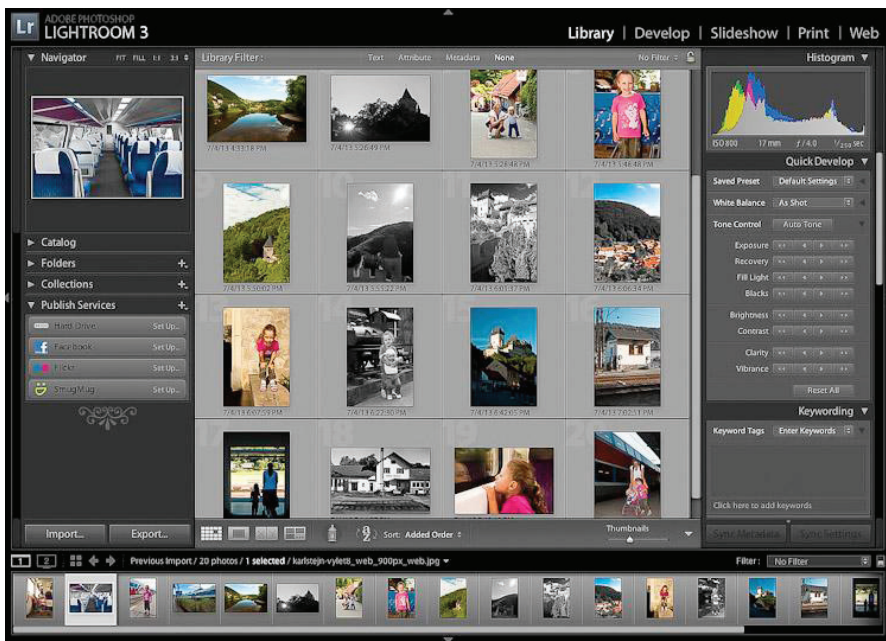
Lr ADOBE PHOTOSHOP LIGHTROOM 3

Library | Develop | Slideshow | Print | Web

Navigator FIT FILL 1:1 3:1

Library Filter : Text Attribute Metadata None No Filter

Histogram

ISO 800 17 mm f / 4.0 1/250 sec

Quick Develop

Saved Preset Default Settings

White Balance As Shot

Tone Control Auto Tone

Exposure

Recovery

Fill Light

Blacks

Brightness

Contrast

Clarity

Vibrance

Reset All

Keywording

Keyword Tags Enter Keywords

Click here to add keywords

Sync Metadata Sync Settings

Catalog

Folders

Collections

Publish Services

Hard Drive Set Up...

Facebook Set Up...

Flickr Set Up...

SmugMug Set Up...

Import... Export...

Sort: Added Order

Thumbnails

7/4/13 4:33:18 PM
7/4/13 5:26:49 PM
7/4/13 5:28:48 PM
7/4/13 5:48:48 PM
9
10
11
12
7/4/13 5:50:02 PM
7/4/13 5:52:22 PM
7/4/13 6:01:37 PM
7/4/13 6:06:34 PM
13
14
15
16
7/4/13 6:07:59 PM
7/4/13 6:22:30 PM
7/4/13 6:42:05 PM
7/4/13 7:02:51 PM
17
18
19
20

1 2

Previous Import / 20 photos / 1 selected / karlstejn-vylet8_web_900px_web.jpg

Filter : No Filter